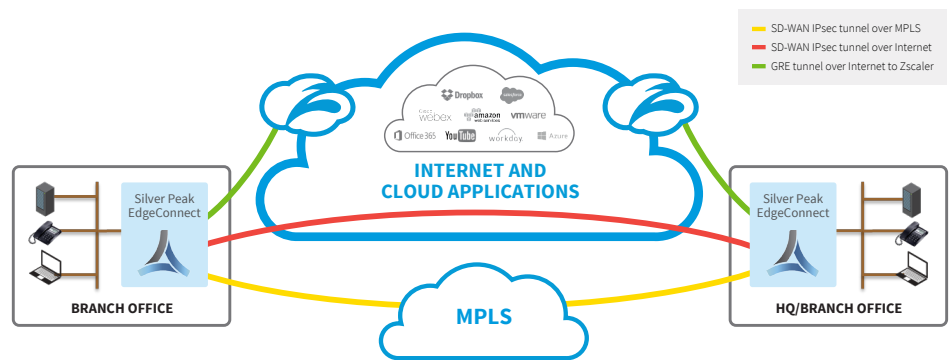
SD-WAN IPsec tunnel over MPLS
SD-WAN IPsec tunnel over Internet
GRE tunnel over Internet to Zscaler

Dropbox
salesforce
Cisco webex
amazon web services
vmware
Office 365
YouTube
workday
Azure

INTERNET AND CLOUD APPLICATIONS

Silver Peak EdgeConnect

BRANCH OFFICE

MPLS

Silver Peak EdgeConnect

HQ/BRANCH OFFICE